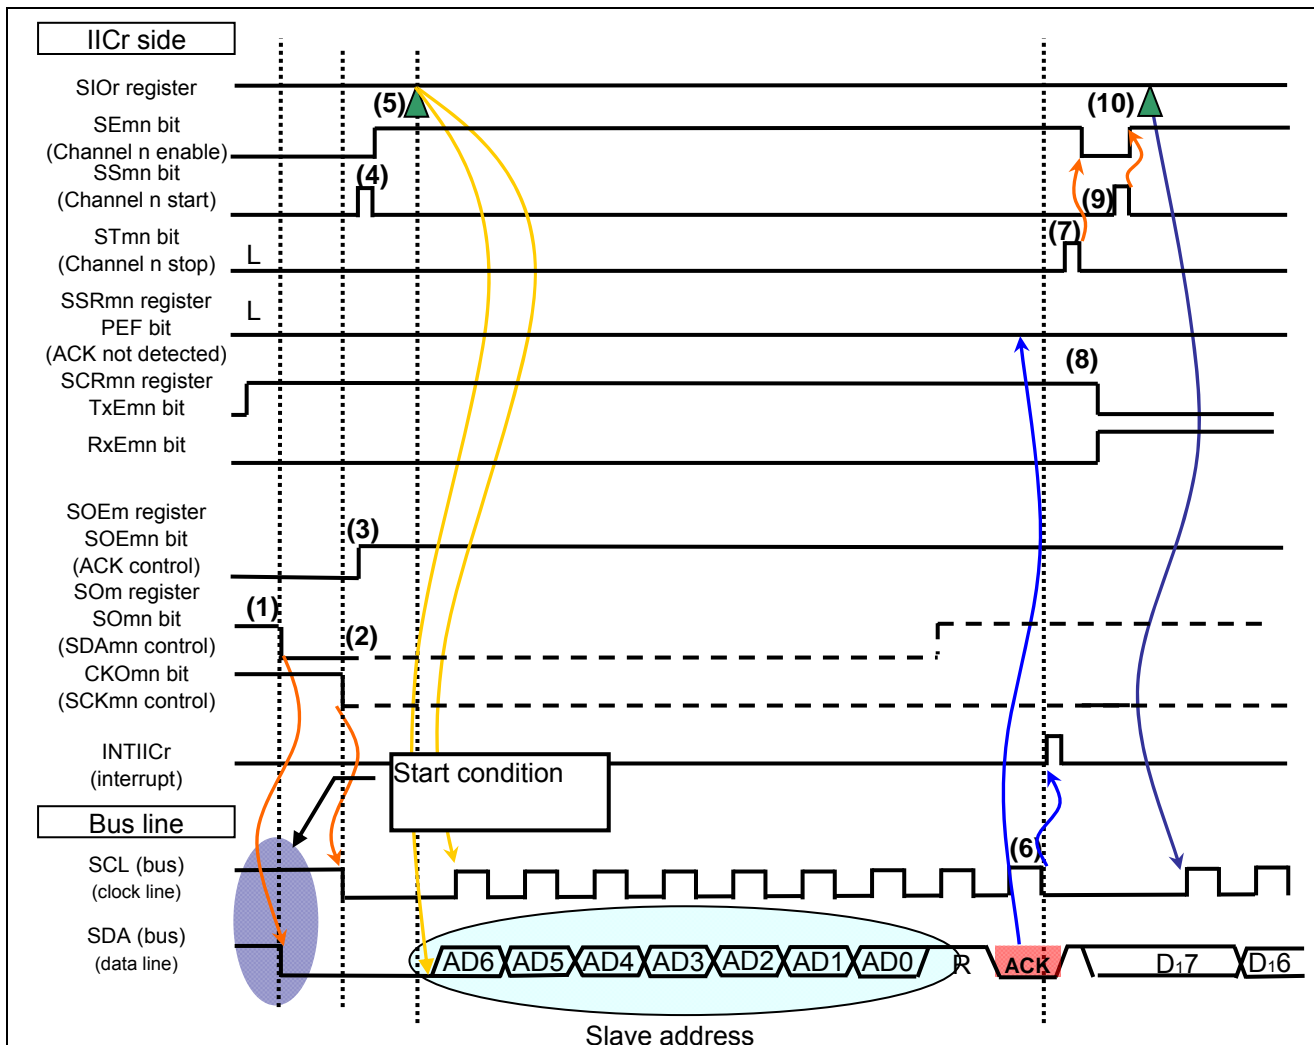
IICr side

SIOr register
(5)
(10)
SEmn bit
(Channel n enable)
SSmn bit
(Channel n start)
(4)
(9)
STmn bit
(Channel n stop)
L
(7)
SSRmn register
PEF bit
(ACK not detected)
L
(8)
SCRmn register
TxEmn bit
RxEmn bit
SOEm register
SOEmn bit
(ACK control)
(3)
SOm register
SOmn bit
(SDAmn control)
(1)
(2)
CKOmn bit
(SCKmn control)
INTIICr
(interrupt)
Start condition

Bus line
SCL (bus)
(clock line)
(6)
SDA (bus)
(data line)
AD6 AD5 AD4 AD3 AD2 AD1 AD0 R ACK D17 D16
Slave address